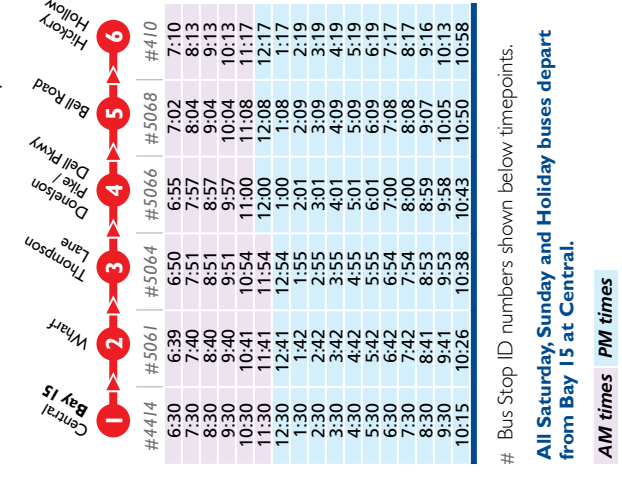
| 1 Central Bay 15 | 2 Wharf | 3 Thompson Lane | 4 Donelson Pike / Dell Pkwy | 5 Bell Road | 6 Hickory Hollow |
|---|---|---|---|---|---|
| #4414 | #5061 | #5064 | #5066 | #5068 | #410 |
| 6:30 | 6:39 | 6:50 | 6:55 | 7:02 | 7:10 |
| 7:30 | 7:40 | 7:51 | 7:57 | 8:04 | 8:13 |
| 8:30 | 8:40 | 8:51 | 8:57 | 9:04 | 9:13 |
| 9:30 | 9:40 | 9:51 | 9:57 | 10:04 | 10:13 |
| 10:30 | 10:41 | 10:54 | 11:00 | 11:08 | 11:17 |
| 11:30 | 11:41 | 11:54 | 12:00 | 12:08 | 12:17 |
| 12:30 | 12:41 | 12:54 | 1:00 | 1:08 | 1:17 |
| 1:30 | 1:42 | 1:55 | 2:01 | 2:09 | 2:19 |
| 2:30 | 2:42 | 2:55 | 3:01 | 3:09 | 3:19 |
| 3:30 | 3:42 | 3:55 | 4:01 | 4:09 | 4:19 |
| 4:30 | 4:42 | 4:55 | 5:01 | 5:09 | 5:19 |
| 5:30 | 5:42 | 5:55 | 6:01 | 6:09 | 6:19 |
| 6:30 | 6:42 | 6:54 | 7:00 | 7:08 | 7:17 |
| 7:30 | 7:42 | 7:54 | 8:00 | 8:08 | 8:17 |
| 8:30 | 8:41 | 8:53 | 8:59 | 9:07 | 9:16 |
| 9:30 | 9:41 | 9:53 | 9:58 | 10:05 | 10:13 |
| 10:15 | 10:26 | 10:38 | 10:43 | 10:50 | 10:58 |

# Bus Stop ID numbers shown below timepoints.

All Saturday, Sunday and Holiday buses depart from Bay 15 at Central.

AM times PM times